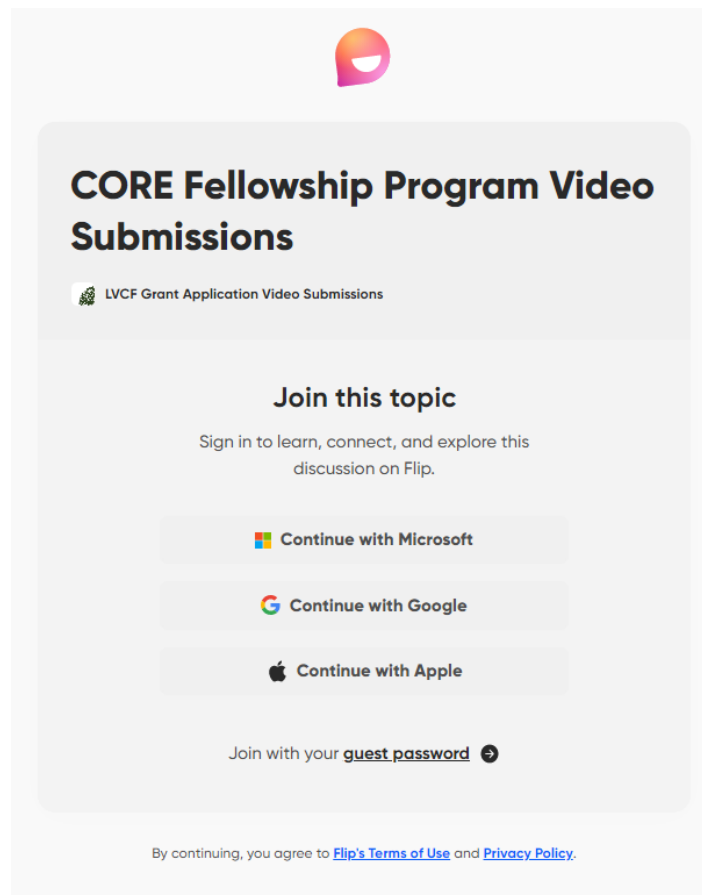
CORE Fellowship Program Video Submissions

LVCF Grant Application Video Submissions

Join this topic

Sign in to learn, connect, and explore this discussion on Flip.

Continue with Microsoft

Continue with Google

Continue with Apple

Join with your guest password

By continuing, you agree to Flip's Terms of Use and Privacy Policy.